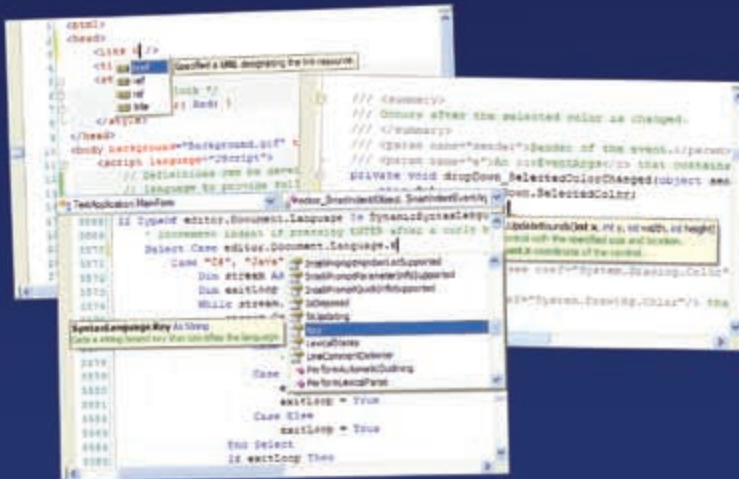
<html>
<head>
<link h />
<ti href
<st rel
rev
title
Specifies a URL designating the link resource.
lock */
; Red; }
</style>
</head>
<body background="Background.gif"
<script language="JScript">
// Definitions can be devel
// language to provide full

/// <summary>
/// Occurs after the selected color is changed.
/// </summary>
/// <param name="sender">Sender of the event.</param>
/// <param name="e">An EventArgs</c> that contains
private void dropDown_SelectedColorChanged(object sen
Down.SelectedColor;

TestApplication.MainForm
If TypeOf editor.Document.Language Is DynamicSyntaxLangu
' Increment indent if pressing ENTER after a curly b
Select Case editor.Document.Language.K
Case "C#", "Java"
Dim stream As
Dim exitLoop
While stream.
SyntaxLanguage.Key As String
Gets a string-based key that identifies the language.
Case
exitLoop = True
Case Else
exitLoop = True
End Select
If exitLoop Then

UpdateBounds(int x, int y, int width, int height)
IsDisposed
IsUpdating
Key
LexicalStates
LineCommentDelimiter
PerformAutomaticOutlining
PerformLexicalParse
"System.Drawing.Color"
"System.Drawing.Color"/> tha